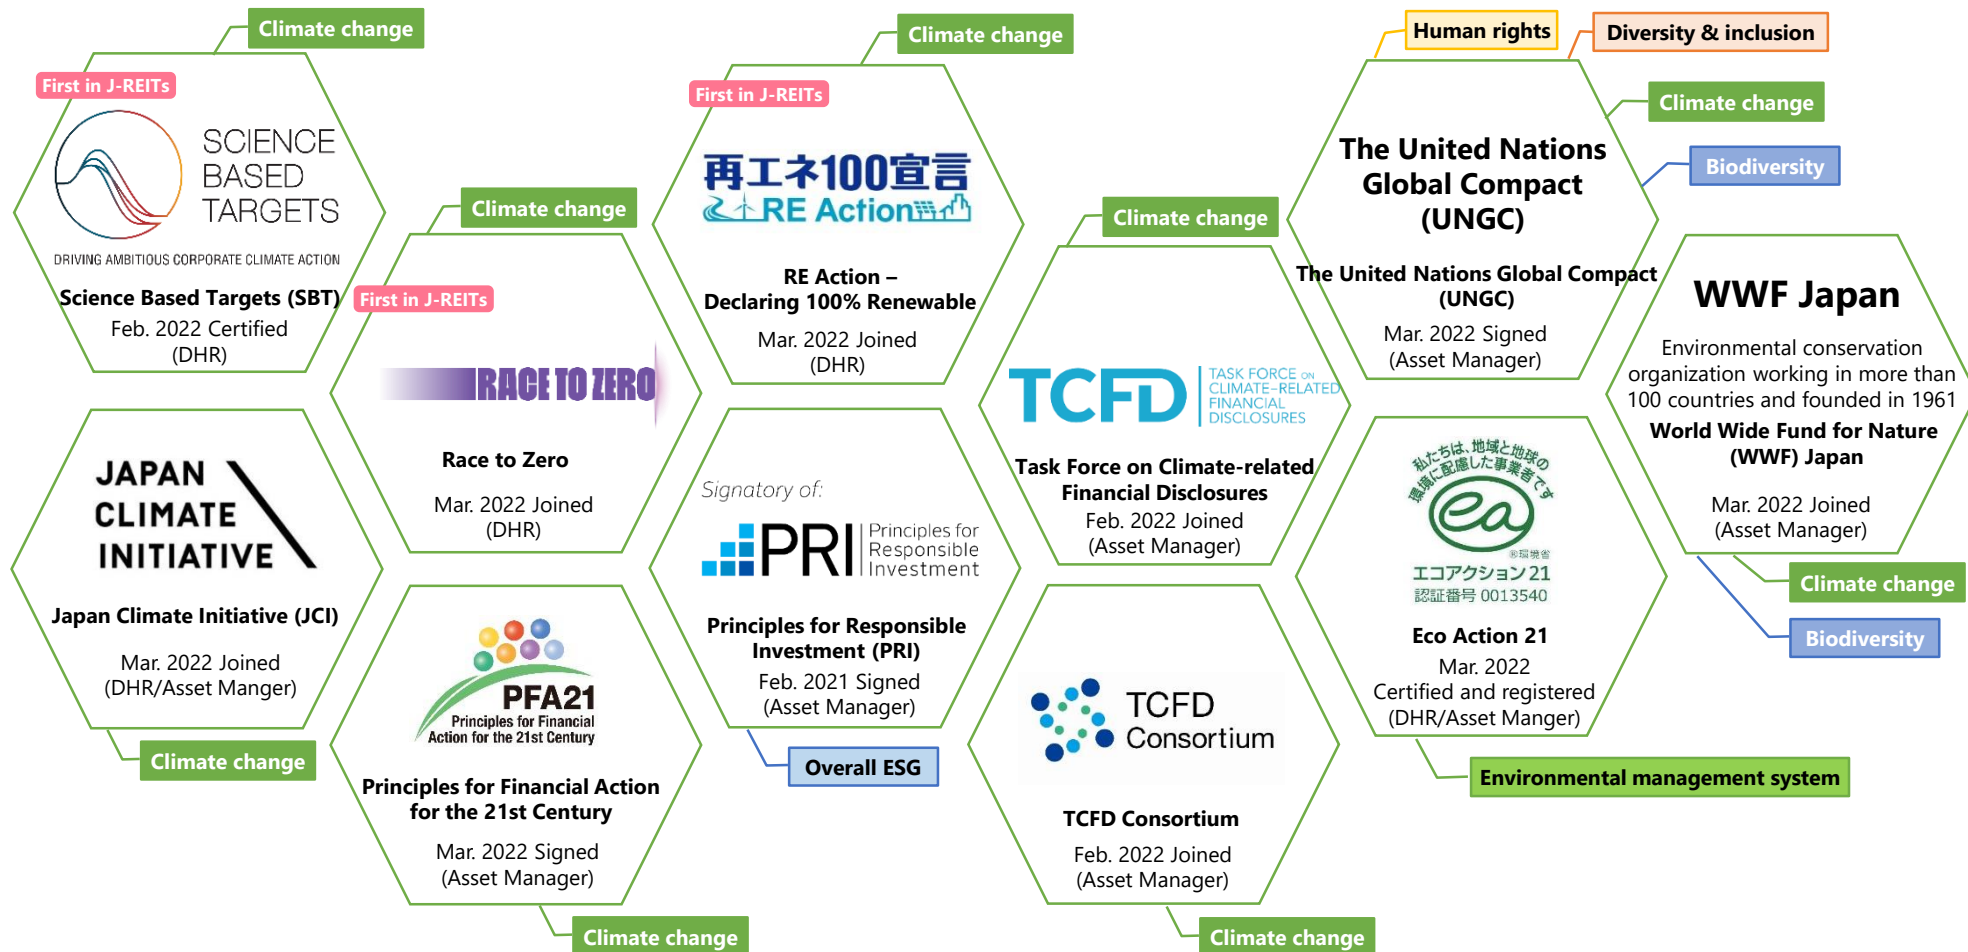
Climate change

First in J-REITs

SCIENCE BASED TARGETS

DRIVING AMBITIOUS CORPORATE CLIMATE ACTION

Science Based Targets (SBT)

Feb. 2022 Certified (DHR)

Climate change

First in J-REITs

RACE TO ZERO

Race to Zero

Mar. 2022 Joined (DHR)

Climate change

First in J-REITs

再エネ100宣言 RE Action

RE Action – Declaring 100% Renewable

Mar. 2022 Joined (DHR)

Signatory of:

PRI Principles for Responsible Investment

Principles for Responsible Investment (PRI)

Feb. 2021 Signed (Asset Manager)

Overall ESG

JAPAN CLIMATE INITIATIVE

Japan Climate Initiative (JCI)

Mar. 2022 Joined (DHR/Asset Manger)

Climate change

PFA21 Principles for Financial Action for the 21st Century

Principles for Financial Action for the 21st Century

Mar. 2022 Signed (Asset Manager)

Climate change

Climate change

TCFD TASK FORCE ON CLIMATE-RELATED FINANCIAL DISCLOSURES

Task Force on Climate-related Financial Disclosures

Feb. 2022 Joined (Asset Manager)

TCFD Consortium

TCFD Consortium

Feb. 2022 Joined (Asset Manager)

Climate change

Human rights

Diversity & inclusion

Climate change

Biodiversity

The United Nations Global Compact (UNGC)

The United Nations Global Compact (UNGC)

Mar. 2022 Signed (Asset Manager)

WWF Japan

Environmental conservation organization working in more than 100 countries and founded in 1961

World Wide Fund for Nature (WWF) Japan

Mar. 2022 Joined (Asset Manager)

Climate change

Biodiversity

私たちは、地域と地球の環境に配慮した事業者です

エコアクション21 認証番号 0013540

Eco Action 21

Mar. 2022 Certified and registered (DHR/Asset Manger)

Environmental management system